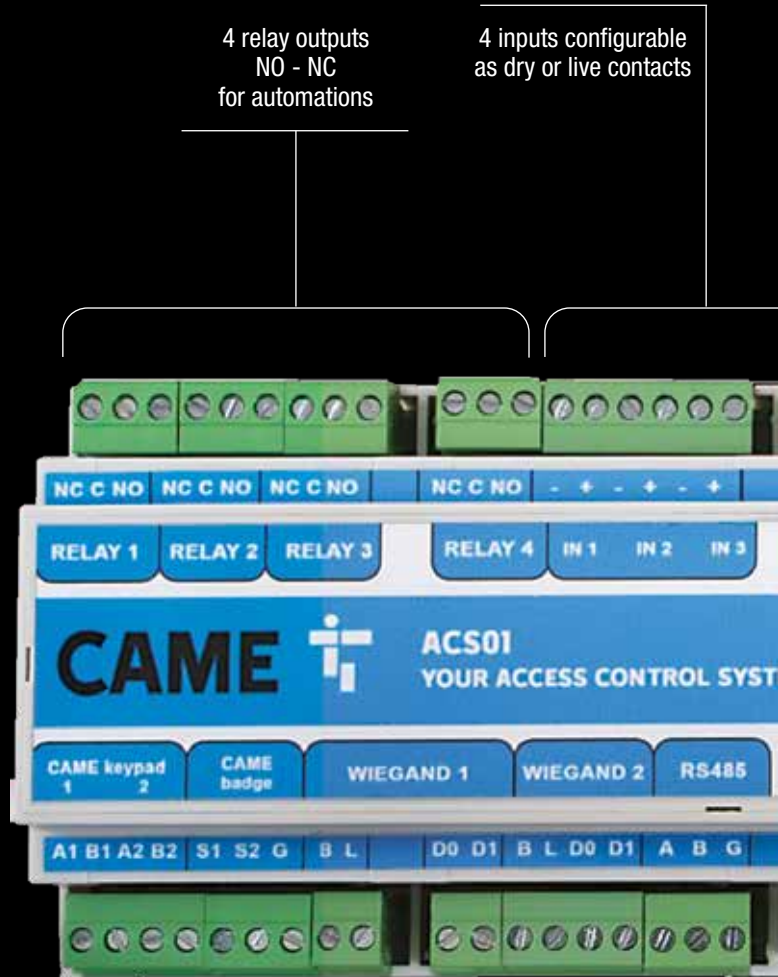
4 relay outputs
NO - NC
for automations

4 inputs configurable
as dry or live contacts

NC C NO NC C NO NC C NO NC C NO - + - + - +

RELAY 1 RELAY 2 RELAY 3 RELAY 4 IN 1 IN 2 IN 3

CAME

ACS01
YOUR ACCESS CONTROL SYST

CAME keypad
1 2

CAME
badge

WIEGAND 1

WIEGAND 2

RS485

A1 B1 A2 B2 S1 S2 G B L D0 D1 B L D0 D1 A B G